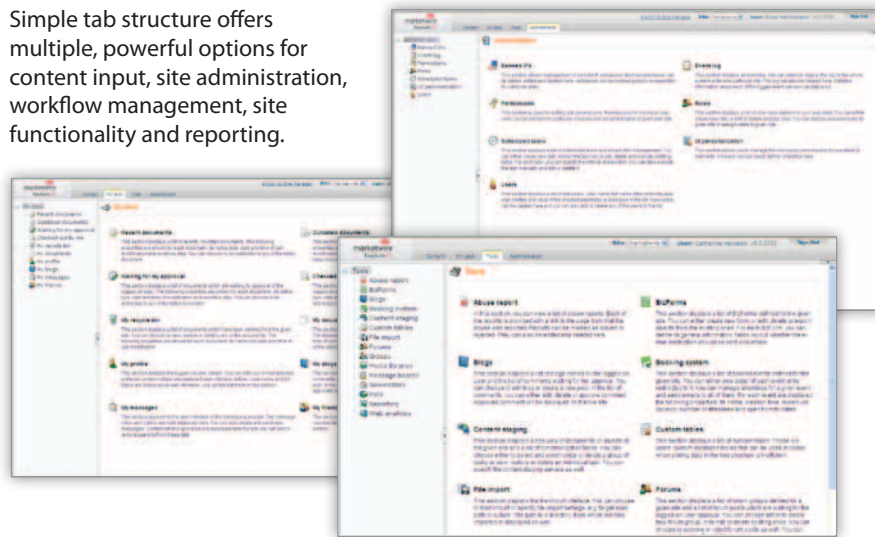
Simple tab structure offers multiple, powerful options for content input, site administration, workflow management, site functionality and reporting.

marketware

Content My desk Tools Administration

Administration

Banned IPs

Countries

Permissions

Roles

Scheduled tasks

UI personalization

Users

Overview

Roles

UI personalization

marketware

Content My desk Tools Administration

My desk

Recent documents

Outdated documents

Waiting for my approval

Checked out by me

My recycle bin

My documents

My profile

My blogs

My messages

My friends

Recent documents

Outdated documents

Waiting for my approval

Checked out

My recycle bin

My documents

My profile

My blogs

My messages

My friends

marketware

Content My desk Tools Administration

Tools

Abuse report

BizForms

Blogs

Booking system

Content staging

Custom tables

File import

Forums

Groups

Media libraries

Message boards

Newsletters

Polls

Reporting

Web analytics

Tools

Abuse report

BizForms

Blogs

Booking system

Content staging

Custom tables

File import

Forums